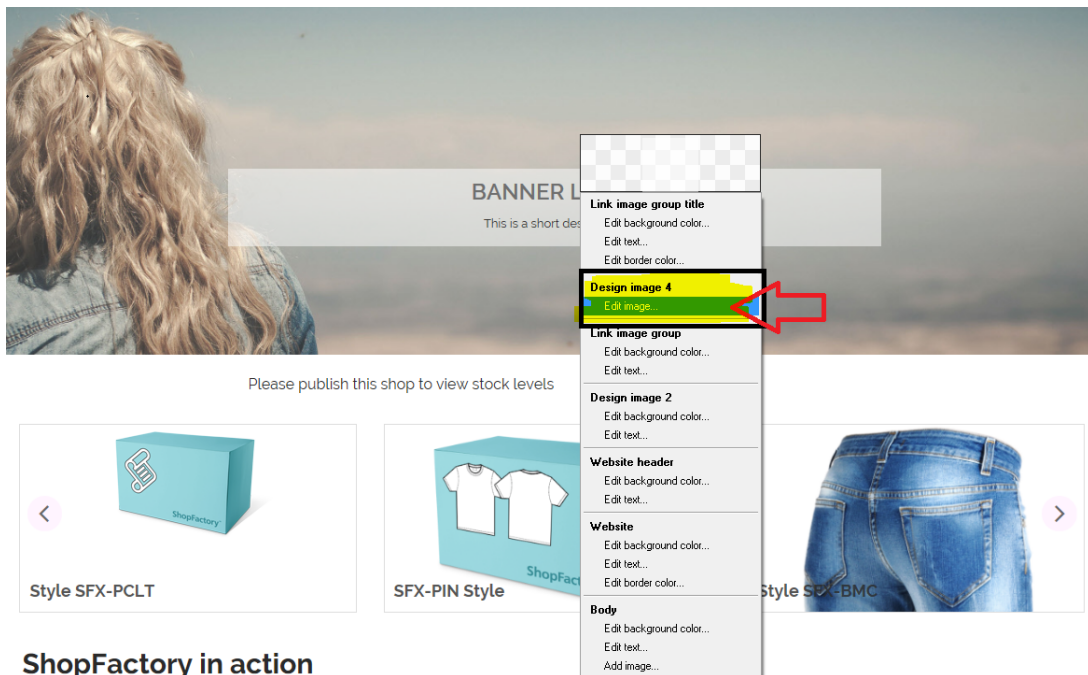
BANNER L

This is a short des

Link image group title
Edit background color...
Edit text...
Edit border color...

Design image 4
Edit image...

Link image group
Edit background color...
Edit text...

Design image 2
Edit background color...
Edit text...

Website header
Edit background color...
Edit text...

Website
Edit background color...
Edit text...
Edit border color...

Body
Edit background color...
Edit text...
Add image...

Please publish this shop to view stock levels

ShopFactory

Style SFX-PCLT

ShopFact

SFX-PIN Style

Style SFX-BMC

ShopFactory in action